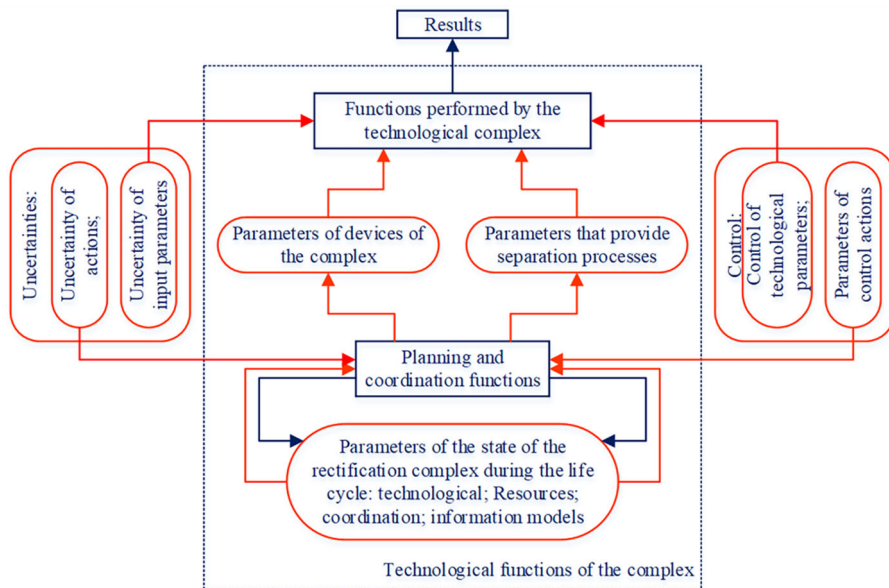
Results

Functions performed by the technological complex

Uncertainties:

Uncertainty of actions;

Uncertainty of input parameters

Parameters of devices of the complex

Parameters that provide separation processes

Control:

Control of technological parameters;

Parameters of control actions

Planning and coordination functions

Parameters of the state of the rectification complex during the life cycle: technological; Resources; coordination; information models

Technological functions of the complex